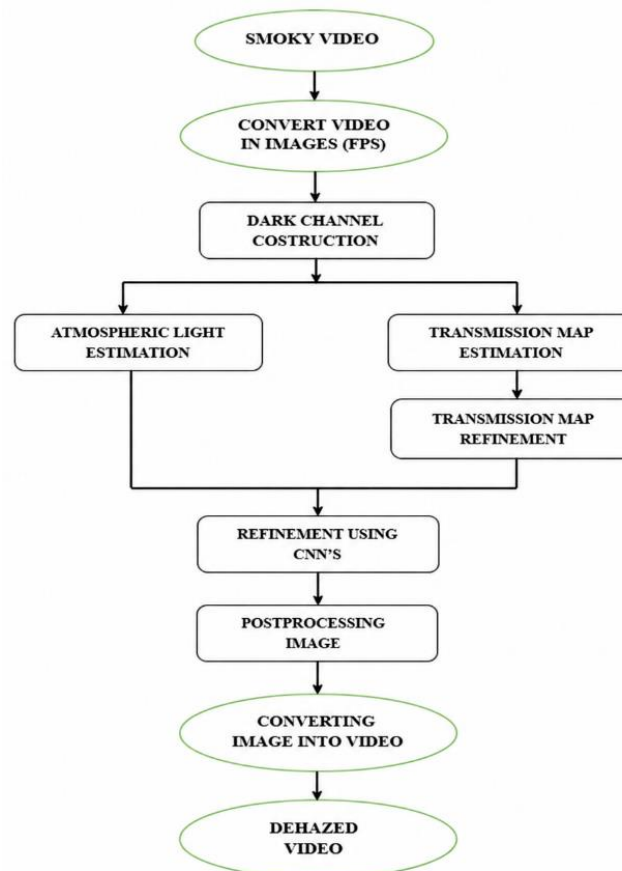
SMOKY VIDEO

CONVERT VIDEO IN IMAGES (FPS)

DARK CHANNEL COSTRUCTION

ATMOSPHERIC LIGHT ESTIMATION

TRANSMISSION MAP ESTIMATION

TRANSMISSION MAP REFINEMENT

REFINEMENT USING CNN'S

POSTPROCESSING IMAGE

CONVERTING IMAGE INTO VIDEO

DEHAZED VIDEO